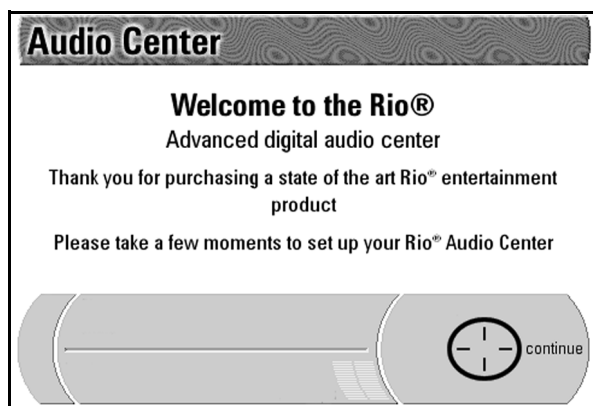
Audio Center

Welcome to the Rio®

Advanced digital audio center

Thank you for purchasing a state of the art Rio® entertainment product

Please take a few moments to set up your Rio® Audio Center

continue